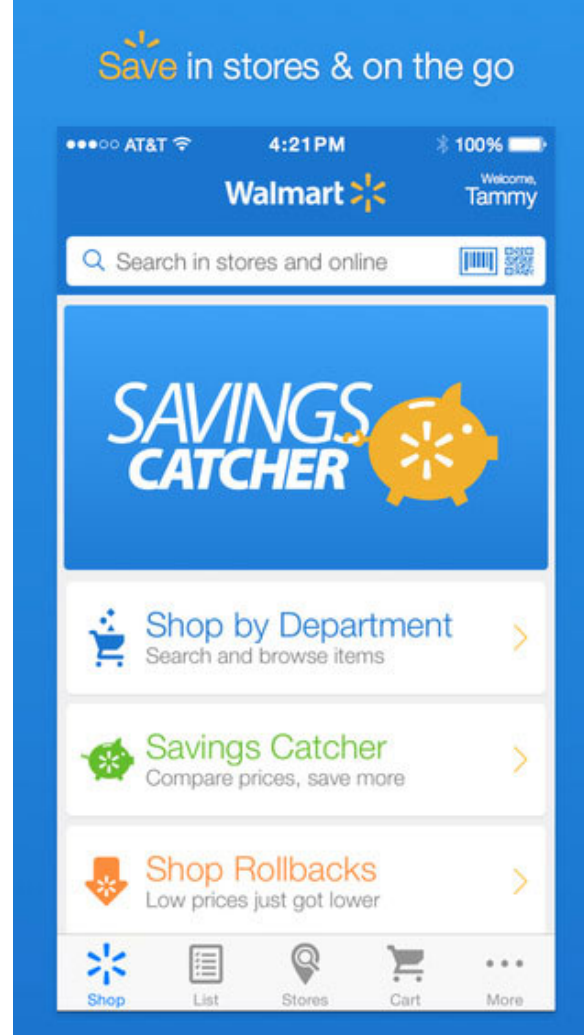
Save in stores & on the go

●●●○○ AT&T 4:21PM 100%

Walmart

Welcome, Tammy

Search in stores and online

SAVINGS CATCHER

Shop by Department
Search and browse items

Savings Catcher
Compare prices, save more

Shop Rollbacks
Low prices just got lower

Shop List Stores Cart More